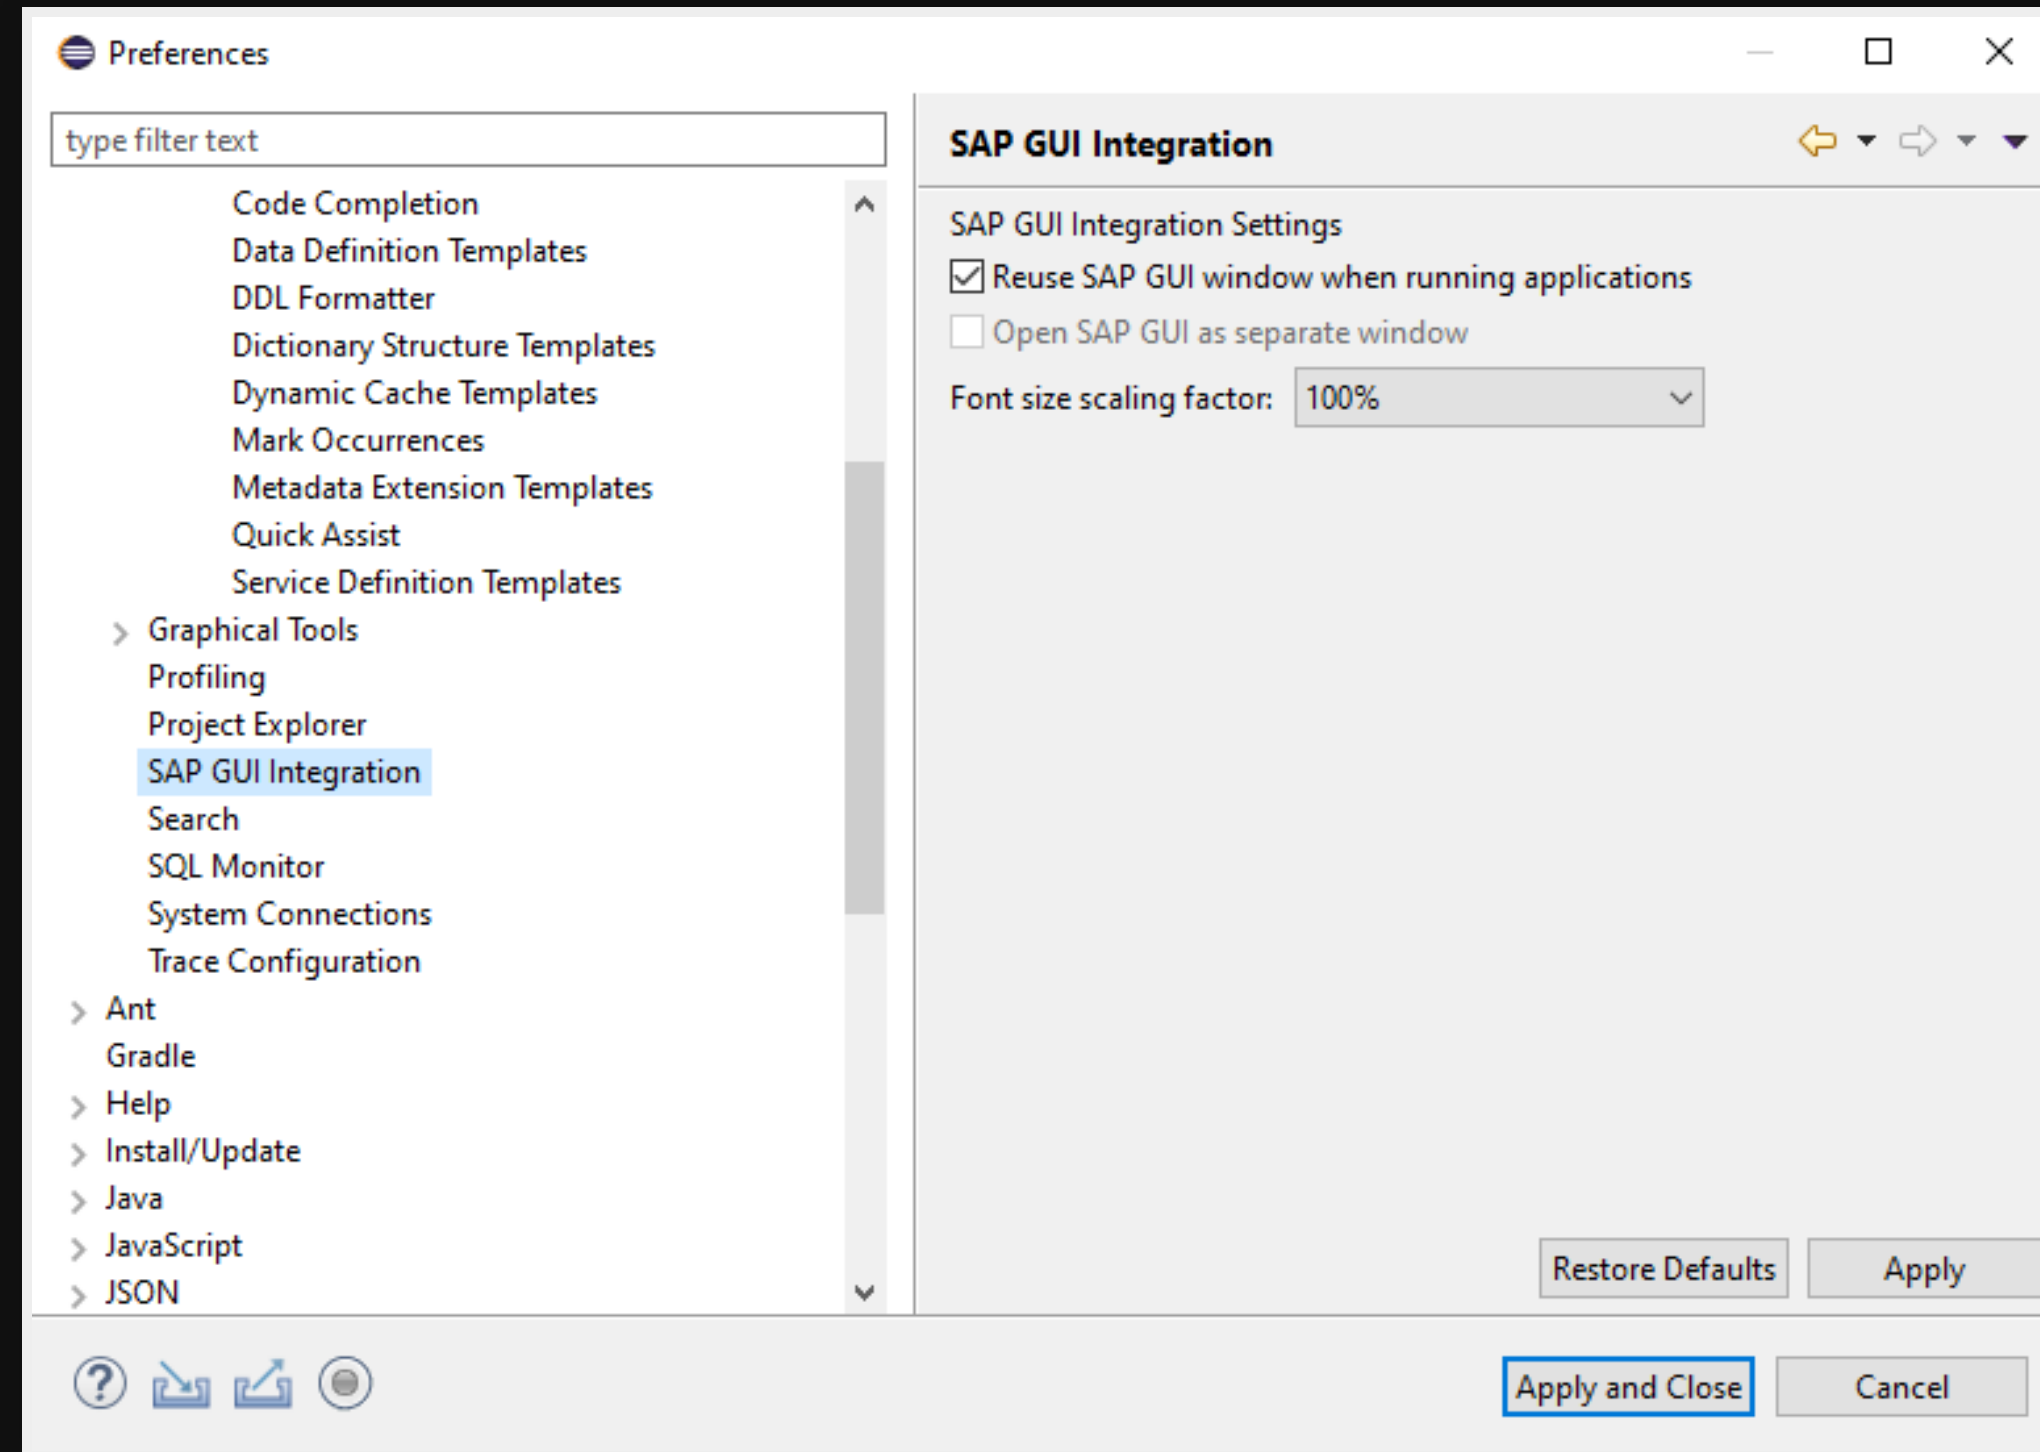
Preferences

type filter text

Code Completion
Data Definition Templates
DDL Formatter
Dictionary Structure Templates
Dynamic Cache Templates
Mark Occurrences
Metadata Extension Templates
Quick Assist
Service Definition Templates
Graphical Tools
Profiling
Project Explorer
SAP GUI Integration
Search
SQL Monitor
System Connections
Trace Configuration
Ant
Gradle
Help
Install/Update
Java
JavaScript
JSON

SAP GUI Integration

SAP GUI Integration Settings
Reuse SAP GUI window when running applications
Open SAP GUI as separate window
Font size scaling factor: 100%

Restore Defaults
Apply

Apply and Close
Cancel